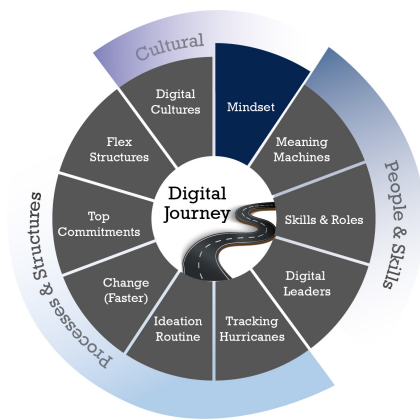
Cultural

People & Skills

Processes & Structures

Digital Cultures

Mindset

Meaning Machines

Skills & Roles

Digital Leaders

Tracking Hurricanes

Ideation Routine

Change (Faster)

Top Commitments

Flex Structures

Digital Journey